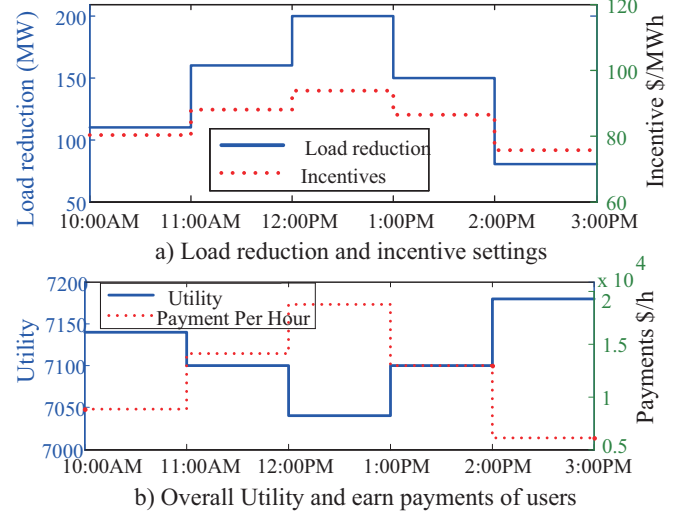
200
150
100
50
Load reduction (MW)
120
100
80
60
Incentive $/MWh
Load reduction
Incentives
10:00AM 11:00AM 12:00PM 1:00PM 2:00PM 3:00PM
a) Load reduction and incentive settings

7200
7150
7100
7050
7000
Utility
x $10^4$
2
1.5
1
0.5
Payments $/h
Utility
Payment Per Hour
10:00AM 11:00AM 12:00PM 1:00PM 2:00PM 3:00PM
b) Overall Utility and earn payments of users